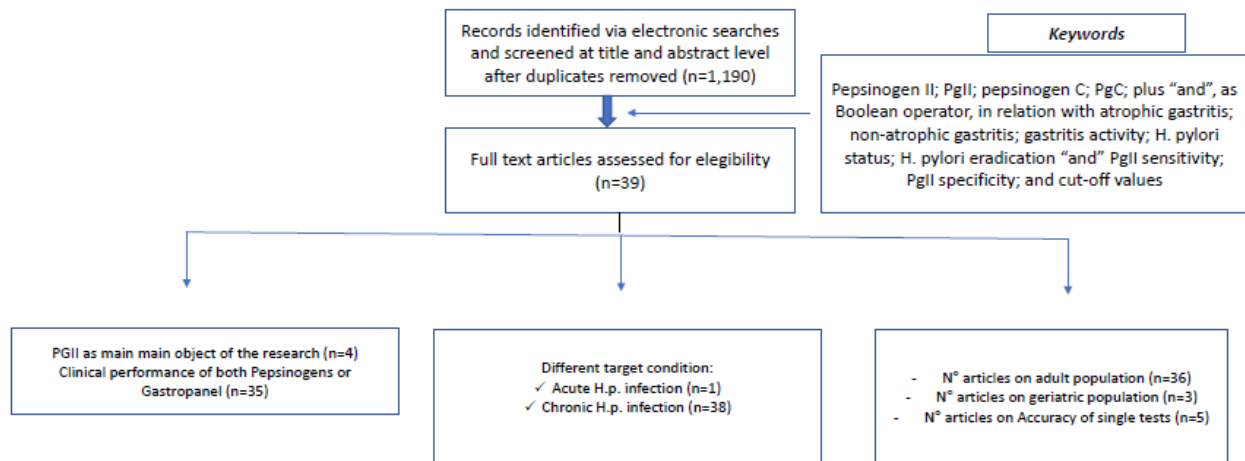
Records identified via electronic searches and screened at title and abstract level after duplicates removed (n=1,190)

Keywords

Pepsinogen II; PgII; pepsinogen C; PgC; plus "and", as Boolean operator, in relation with atrophic gastritis; non-atrophic gastritis; gastritis activity; H. pylori status; H. pylori eradication "and" PgII sensitivity; PgII specificity; and cut-off values

Full text articles assessed for elegibility (n=39)

PGII as main main object of the research (n=4)
Clinical performance of both Pepsinogens or Gastropanel (n=35)

Different target condition:
✓ Acute H.p. infection (n=1)
✓ Chronic H.p. infection (n=38)

- N° articles on adult population (n=36)
- N° articles on geriatric population (n=3)
- N° articles on Accuracy of single tests (n=5)